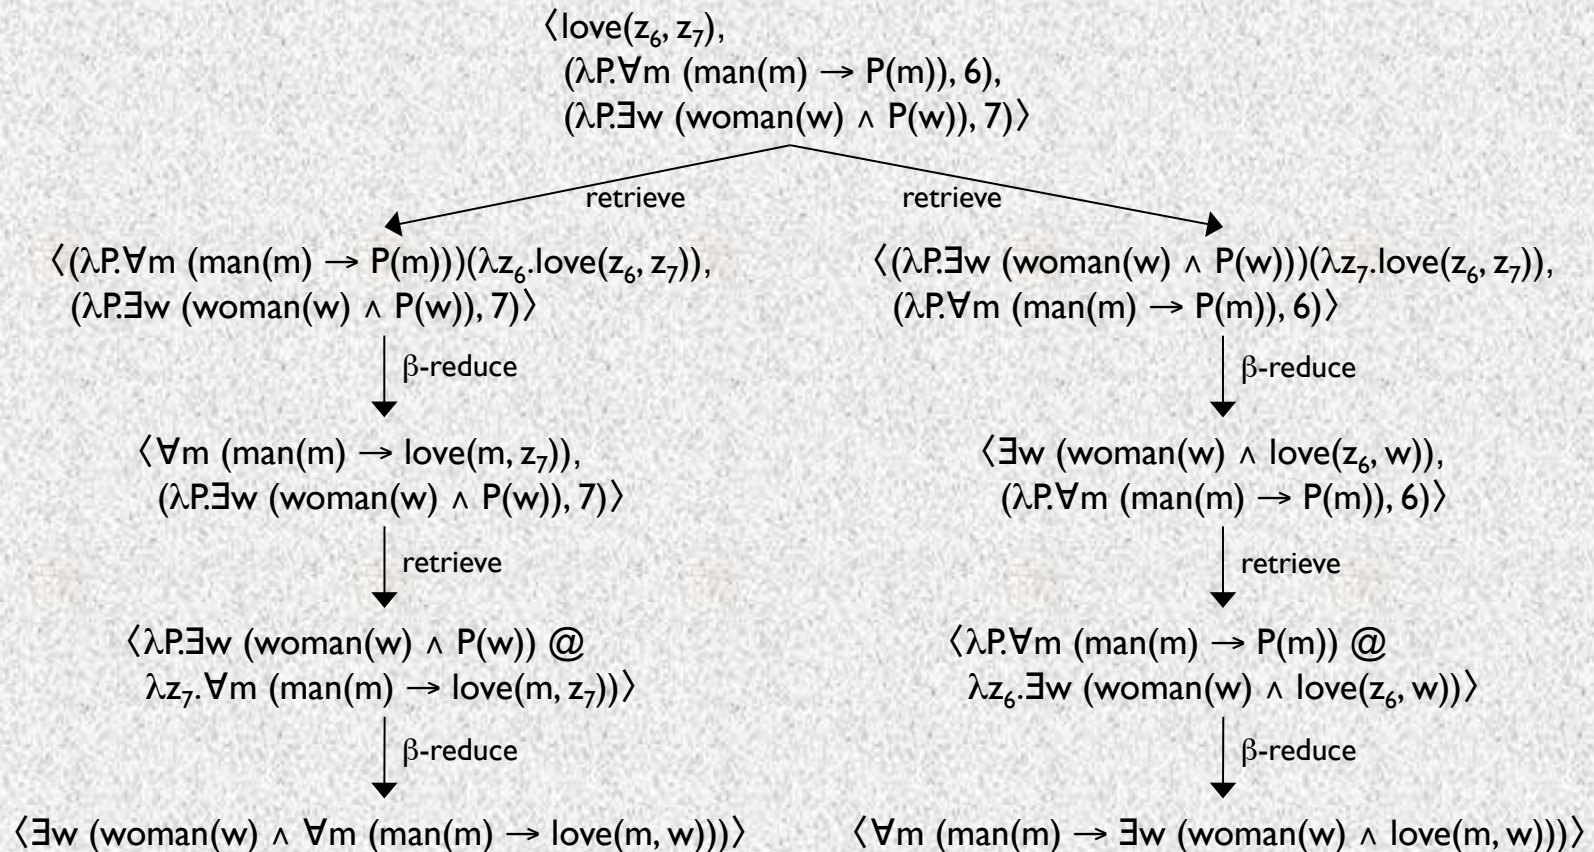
$\langle love(z_6, z_7)$,
$(\lambda P.\forall m\ (man(m) \rightarrow P(m)), 6)$,
$(\lambda P.\exists w\ (woman(w) \wedge P(w)), 7)\rangle$

retrieve

retrieve

$\langle(\lambda P.\forall m\ (man(m) \rightarrow P(m)))(\lambda z_6.love(z_6, z_7))$,
$(\lambda P.\exists w\ (woman(w) \wedge P(w)), 7)\rangle$

β-reduce

$\langle\forall m\ (man(m) \rightarrow love(m, z_7))$,
$(\lambda P.\exists w\ (woman(w) \wedge P(w)), 7)\rangle$

retrieve

$\langle\lambda P.\exists w\ (woman(w) \wedge P(w))$ @
$\lambda z_7.\forall m\ (man(m) \rightarrow love(m, z_7))\rangle$

β-reduce

$\langle\exists w\ (woman(w) \wedge \forall m\ (man(m) \rightarrow love(m, w)))\rangle$

$\langle(\lambda P.\exists w\ (woman(w) \wedge P(w)))(\lambda z_7.love(z_6, z_7))$,
$(\lambda P.\forall m\ (man(m) \rightarrow P(m)), 6)\rangle$

β-reduce

$\langle\exists w\ (woman(w) \wedge love(z_6, w))$,
$(\lambda P.\forall m\ (man(m) \rightarrow P(m)), 6)\rangle$

retrieve

$\langle\lambda P.\forall m\ (man(m) \rightarrow P(m))$ @
$\lambda z_6.\exists w\ (woman(w) \wedge love(z_6, w))\rangle$

β-reduce

$\langle\forall m\ (man(m) \rightarrow \exists w\ (woman(w) \wedge love(m, w)))\rangle$